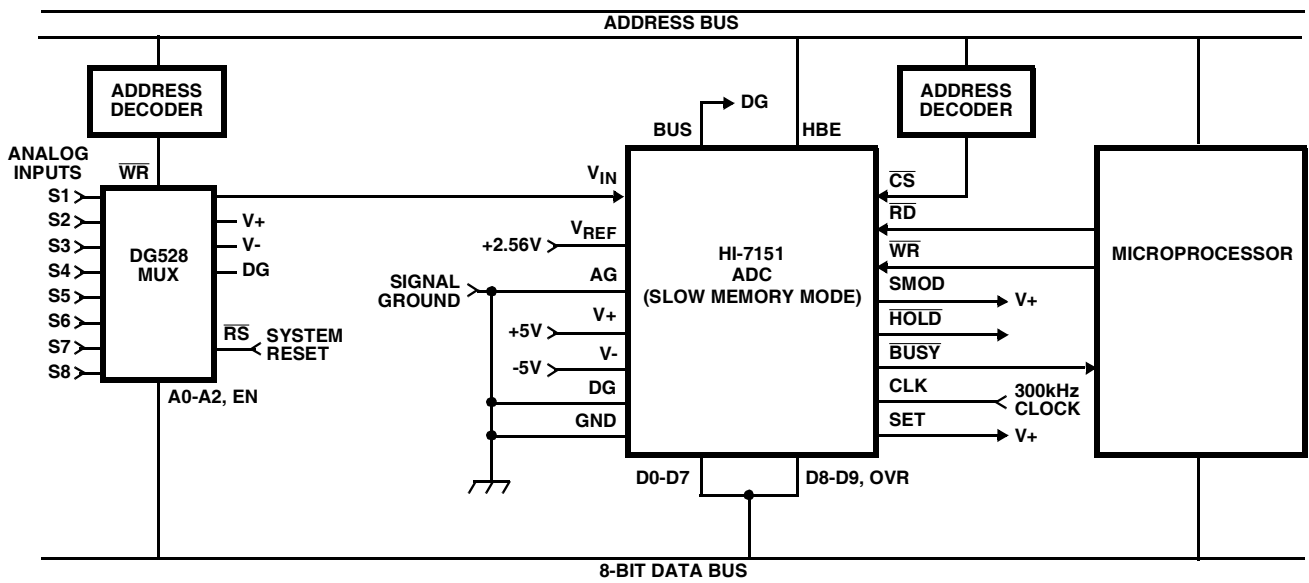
ADDRESS BUS

ADDRESS DECODER

ANALOG INPUTS

$\overline{WR}$

S1
S2
S3
S4
S5
S6
S7
S8

DG528 MUX

V+
V-
DG

$\overline{RS}$ SYSTEM RESET

A0-A2, EN

BUS

DG

HBE

ADDRESS DECODER

$V_{IN}$

+2.56V $V_{REF}$

SIGNAL GROUND

AG

+5V V+

-5V V-

DG

GND

HI-7151 ADC (SLOW MEMORY MODE)

$\overline{CS}$

$\overline{RD}$

$\overline{WR}$

SMOD V+

$\overline{HOLD}$

$\overline{BUSY}$

CLK 300kHz CLOCK

SET V+

MICROPROCESSOR

D0-D7

D8-D9, OVR

8-BIT DATA BUS